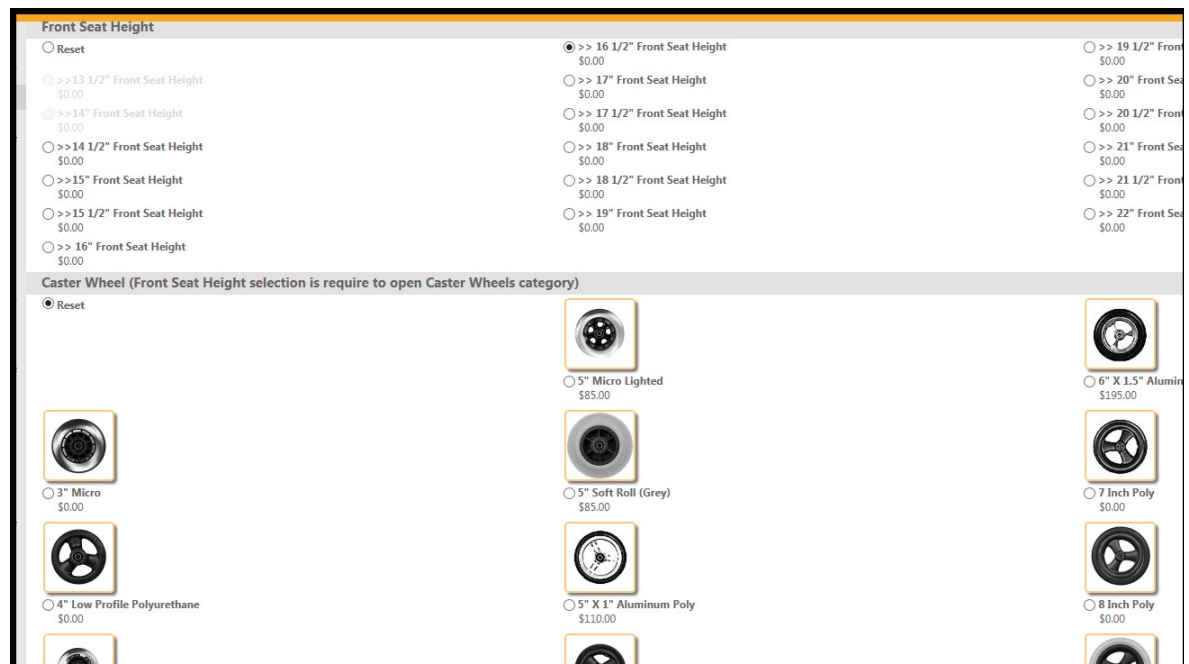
Front Seat Height

Reset

>>13 1/2" Front Seat Height
$0.00

>>14" Front Seat Height
$0.00

>>14 1/2" Front Seat Height
$0.00

>>15" Front Seat Height
$0.00

>>15 1/2" Front Seat Height
$0.00

>> 16" Front Seat Height
$0.00

>> 16 1/2" Front Seat Height
$0.00

>> 17" Front Seat Height
$0.00

>> 17 1/2" Front Seat Height
$0.00

>> 18" Front Seat Height
$0.00

>> 18 1/2" Front Seat Height
$0.00

>> 19" Front Seat Height
$0.00

>> 19 1/2" Fron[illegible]
$0.00

>> 20" Front Se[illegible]
$0.00

>> 20 1/2" Fron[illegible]
$0.00

>> 21" Front Se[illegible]
$0.00

>> 21 1/2" Fron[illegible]
$0.00

>> 22" Front Se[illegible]
$0.00

Caster Wheel (Front Seat Height selection is require to open Caster Wheels category)

Reset

5" Micro Lighted
$85.00

6" X 1.5" Alumin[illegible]
$195.00

3" Micro
$0.00

5" Soft Roll (Grey)
$85.00

7 Inch Poly
$0.00

4" Low Profile Polyurethane
$0.00

5" X 1" Aluminum Poly
$110.00

8 Inch Poly
$0.00